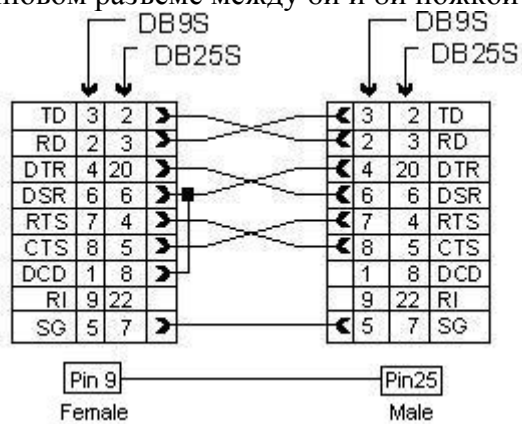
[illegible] DB9S DB25S

DB9S DB25S

| TD | 3 | 2 |
|---|---|---|
| RD | 2 | 3 |
| DTR | 4 | 20 |
| DSR | 6 | 6 |
| RTS | 7 | 4 |
| CTS | 8 | 5 |
| DCD | 1 | 8 |
| RI | 9 | 22 |
| SG | 5 | 7 |

| 3 | 2 | TD |
|---|---|---|
| 2 | 3 | RD |
| 4 | 20 | DTR |
| 6 | 6 | DSR |
| 7 | 4 | RTS |
| 8 | 5 | CTS |
| 1 | 8 | DCD |
| 9 | 22 | RI |
| 5 | 7 | SG |

Pin 9
Female

Pin25
Male